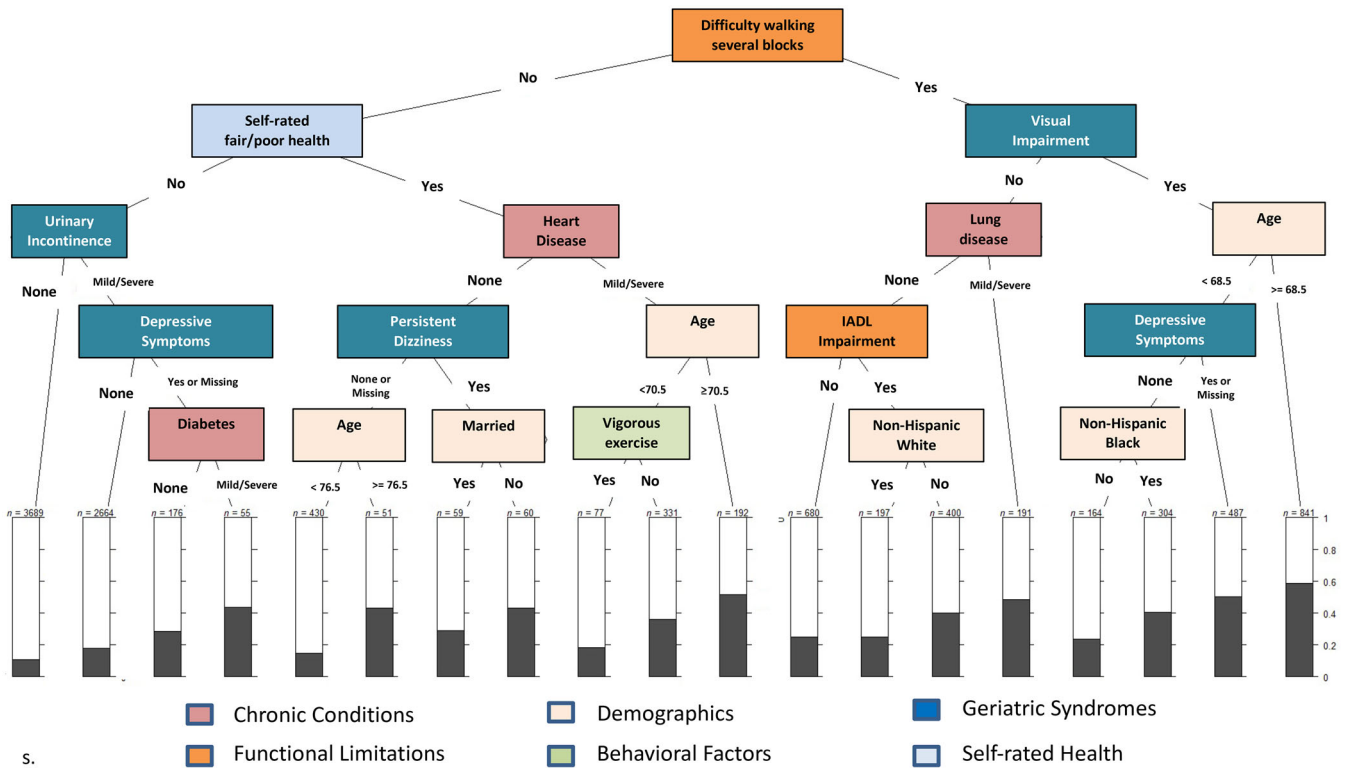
Difficulty walking several blocks

No

Yes

Self-rated fair/poor health

Visual Impairment

No

Yes

No

Yes

Urinary Incontinence

Heart Disease

Lung disease

Age

None

Mild/Severe

None

Mild/Severe

None

Mild/Severe

< 68.5

>= 68.5

Depressive Symptoms

Persistent Dizziness

Age

IADL Impairment

Depressive Symptoms

None

Yes or Missing

None or Missing

Yes

<70.5

≥70.5

No

Yes

None

Yes or Missing

Diabetes

Age

Married

Vigorous exercise

Non-Hispanic White

Non-Hispanic Black

None

Mild/Severe

< 76.5

>= 76.5

Yes

No

Yes

No

Yes

No

No

Yes

n = 3689

n = 2664

n = 176

n = 55

n = 430

n = 51

n = 59

n = 60

n = 77

n = 331

n = 192

n = 680

n = 197

n = 400

n = 191

n = 164

n = 304

n = 487

n = 841

1

0.8

0.6

0.4

0.2

0

Chronic Conditions

Demographics

Geriatric Syndromes

Functional Limitations

Behavioral Factors

Self-rated Health

s.